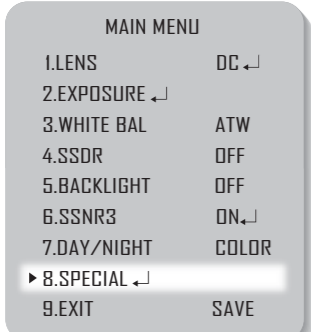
MAIN MENU

| | |
|---|---|
| 1.LENS | DC ↵ |
| 2.EXPOSURE ↵ | |
| 3.WHITE BAL | ATW |
| 4.SSDR | OFF |
| 5.BACKLIGHT | OFF |
| 6.SSNR3 | ON ↵ |
| 7.DAY/NIGHT | COLOR |
| ▸ 8.SPECIAL ↵ | |
| 9.EXIT | SAVE |